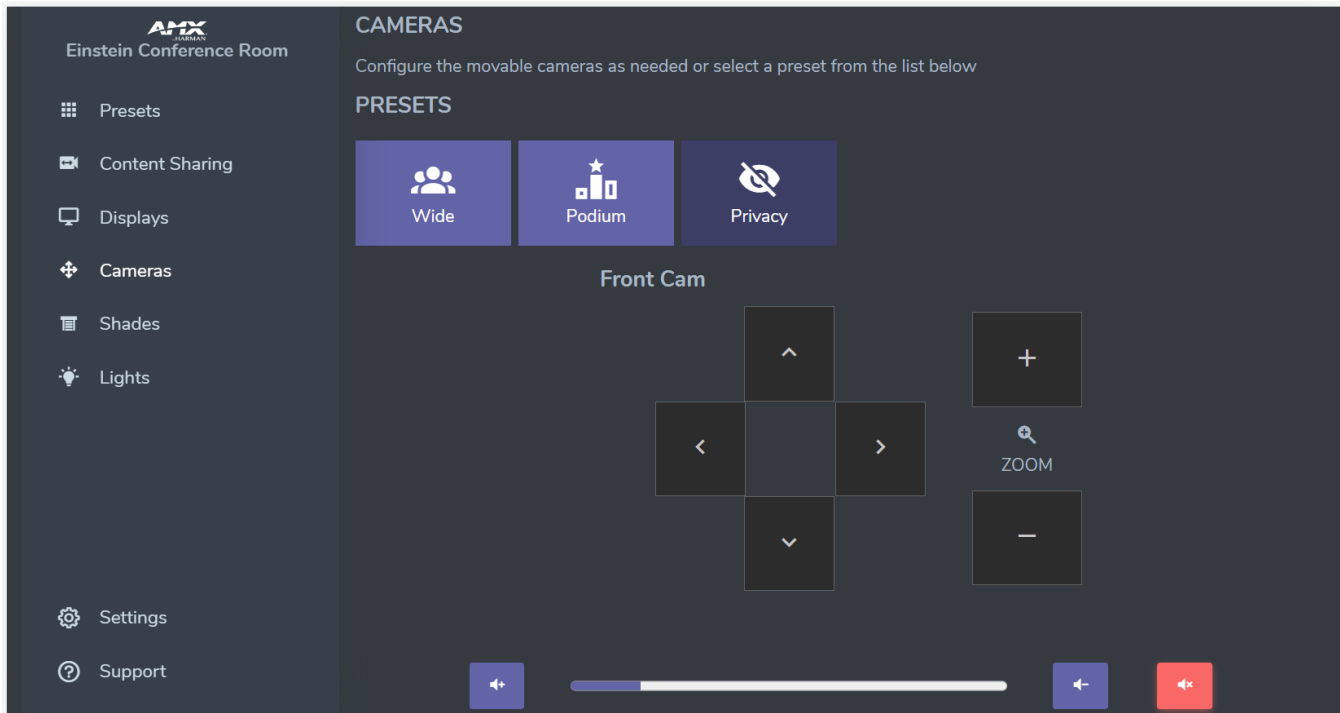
AMX
HARMAN
Einstein Conference Room

Presets

Content Sharing

Displays

Cameras

Shades

Lights

Settings

Support

CAMERAS

Configure the movable cameras as needed or select a preset from the list below

PRESETS

Wide

Podium

Privacy

Front Cam

+

ZOOM

−